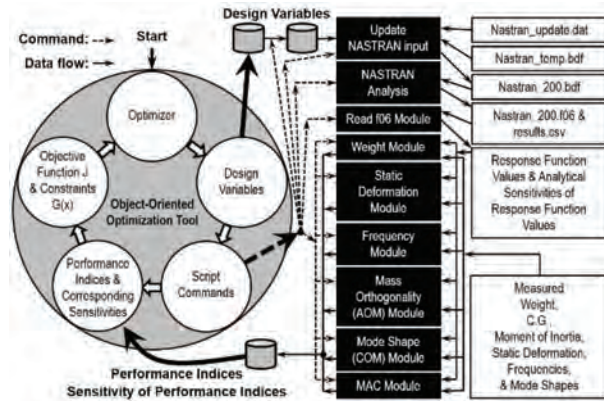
Command:
Data flow:
Start
Design Variables
Optimizer
Objective Function J & Constraints G(x)
Design Variables
Object-Oriented Optimization Tool
Performance Indices & Corresponding Sensitivities
Script Commands
Performance Indices
Sensitivity of Performance Indices
Update NASTRAN input
NASTRAN Analysis
Road f06 Module
Weight Module
Static Deformation Module
Frequency Module
Mass Orthogonality (AOM) Module
Mode Shape (COM) Module
MAC Module
Nastran_update.dat
Nastran_temp.bdf
Nastran_200.bdf
Nastran_200.f06 & results.csv
Response Function Values & Analytical Sensitivities of Response Function Values
Measured Weight, C.G., Moment of Inertia, Static Deformation, Frequencies, & Mode Shapes